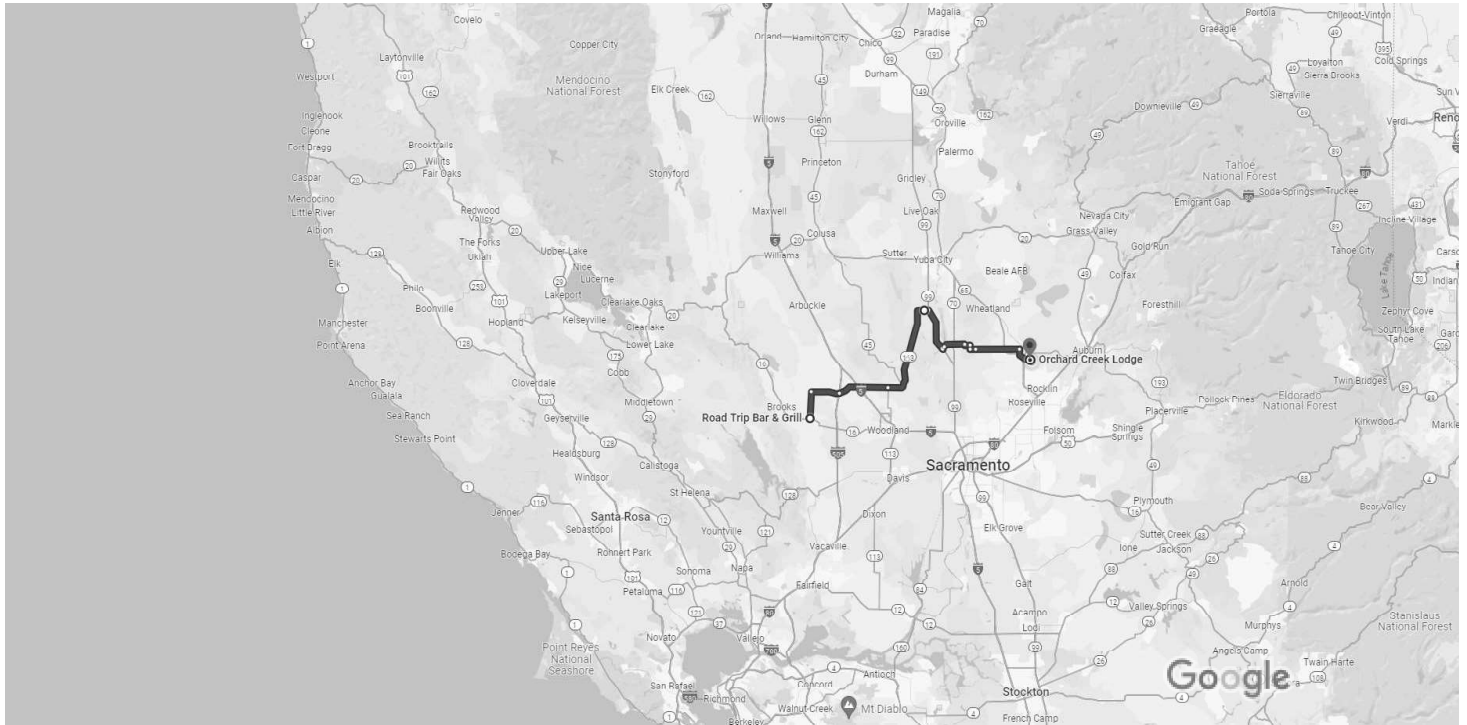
Covelo
Laytonville
Westport
Inglenook
Cleone
Fort Bragg
Brooktrails
Willits
Fair Oaks
Caspar
Mendocino
Little River
Albion
Elk
Philo
Boonville
Manchester
Point Arena
Anchor Bay
Gualala
Sea Ranch
Stewarts Point
Jenner
Bodega Bay
Copper City
Mendocino National Forest
Elk Creek
Stonyford
Redwood Valley
The Forks
Ukiah
Upper Lake
Nice
Lucerne
Lakeport
Clearlake Oaks
Kelseyville
Clearlake
Lower Lake
Hopland
Cobb
Cloverdale
Middletown
Geyserville
Healdsburg
Calistoga
Windsor
St Helena
Santa Rosa
Sebastopol
Rohnert Park
Yountville
Sonoma
Napa
Petaluma
Novato
Vallejo
Point Reyes National Seashore
San Rafael
Richmond
Berkeley
Orland
Hamilton City
Chico
Paradise
Magalia
Durham
Willows
Glenn
Oroville
Princeton
Palermo
Gridley
Maxwell
Live Oak
Colusa
Williams
Sutter
Yuba City
Arbuckle
Beale AFB
Wheatland
Brooks
Road Trip Bar & Grill
Woodland
Davis
Dixon
Vacaville
Fairfield
Concord
Walnut Creek
Mt Diablo
Antioch
Sacramento
Elk Grove
Galt
Acampo
Lodi
Stockton
French Camp
Orchard Creek Lodge
Auburn
Rocklin
Roseville
Folsom
Shingle Springs
Placerville
Plymouth
Sutter Creek
Ione
Jackson
Valley Springs
Angels Camp
Murphys
Arnold
Twain Harte
Stanislaus National Forest
Eldorado National Forest
Pollock Pines
Kirkwood
Bear Valley
Twin Bridges
Markle
Foresthill
Colfax
Grass Valley
Nevada City
Gold Run
Emigrant Gap
Tahoe National Forest
Soda Springs
Truckee
Tahoe City
Incline Village
Zephyr Cove
South Lake Tahoe
Lake Tahoe
Carso
Indian
Gard
Downieville
Sierraville
Loyalton
Sierra Brooks
Cold Springs
Chilcoot-Vinton
Portola
Graeagle
Verdi
Reno
Sun V
Google